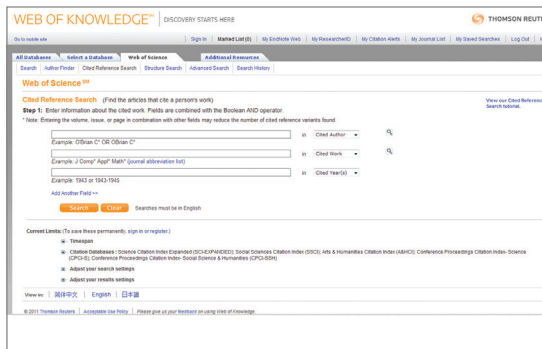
WEB OF KNOWLEDGE℠ | DISCOVERY STARTS HERE

THOMSON REUT

Go to mobile site | Sign In | Marked List (0) | My EndNote Web | My ResearcherID | My Citation Alerts | My Journal List | My Saved Searches | Log Out

All Databases | Select a Database | Web of Science | Additional Resources

Search | Author Finder | Cited Reference Search | Structure Search | Advanced Search | Search History

Web of Science℠

Cited Reference Search (Find the articles that cite a person's work)

Step 1: Enter information about the cited work. Fields are combined with the Boolean AND operator.

* Note: Entering the volume, issue, or page in combination with other fields may reduce the number of cited reference variants found.

View our Cited Reference Search tutorial.

in Cited Author

Example: O'Brian C* OR OBrian C*

in Cited Work

Example: J Comp* Appl* Math* (journal abbreviation list)

in Cited Year(s)

Example: 1943 or 1943-1945

Add Another Field >>

Search | Clear | Searches must be in English

Current Limits: (To save these permanently, sign in or register.)

Timespan

Citation Databases: Science Citation Index Expanded (SCI-EXPANDED); Social Sciences Citation Index (SSCI); Arts & Humanities Citation Index (A&HCI); Conference Proceedings Citation Index- Science (CPCI-S); Conference Proceedings Citation Index- Social Science & Humanities (CPCI-SSH)

Adjust your search settings

Adjust your results settings

View in: 简体中文 | English | 日本語

© 2011 Thomson Reuters | Acceptable Use Policy | Please give us your feedback on using Web of Knowledge.